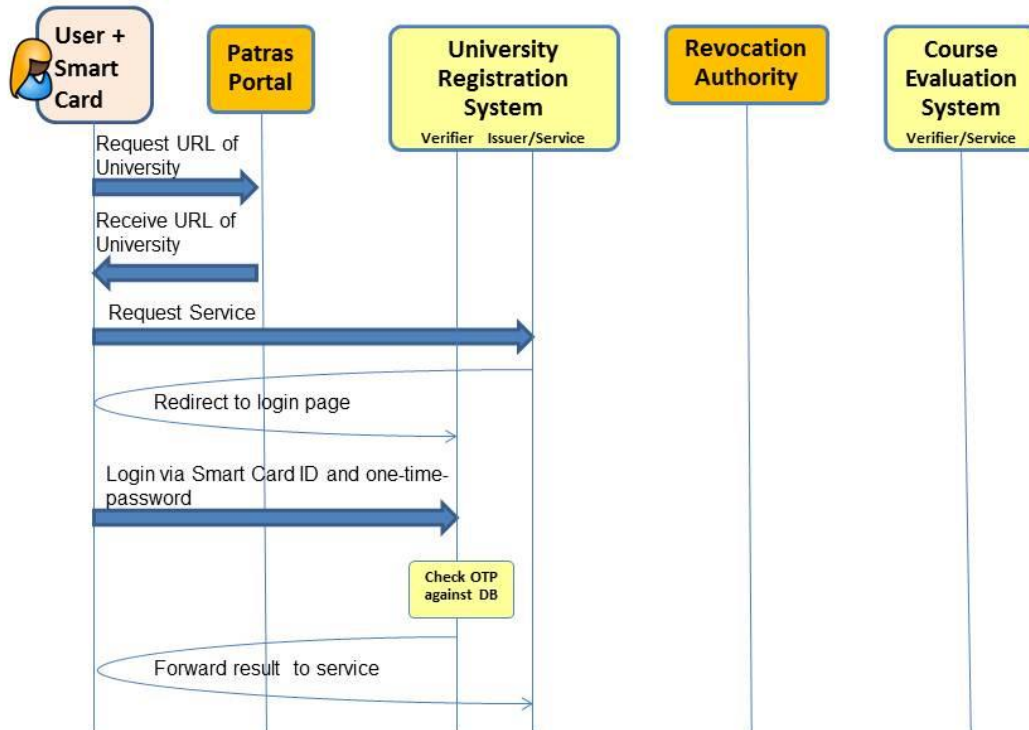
User + Smart Card

Patras Portal

University Registration System

Verifier Issuer/Service

Revocation Authority

Course Evaluation System

Verifier/Service

Request URL of University

Receive URL of University

Request Service

Redirect to login page

Login via Smart Card ID and one-time-password

Check OTP against DB

Forward result to service